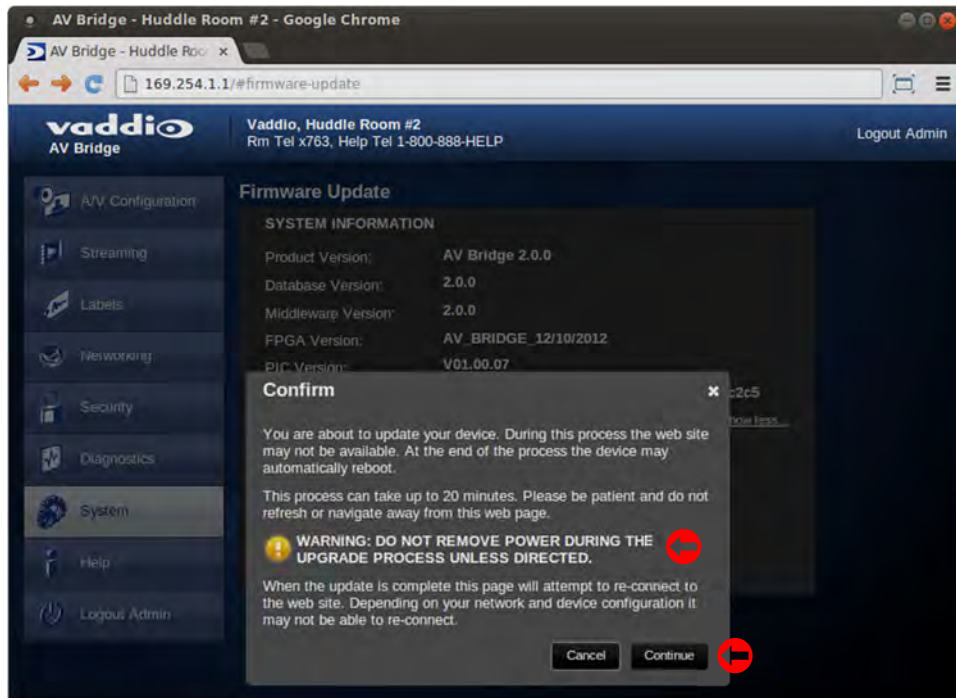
AV Bridge - Huddle Room #2 - Google Chrome

AV Bridge - Huddle Roo ×

169.254.1.1/#firmware-update

vaddio
AV Bridge

Vaddio, Huddle Room #2
Rm Tel x763, Help Tel 1-800-888-HELP

Logout Admin

A/V Configuration
Streaming
Labels
Networking
Security
Diagnostics
System
Help
Logout Admin

Firmware Update

SYSTEM INFORMATION

Product Version: AV Bridge 2.0.0
Database Version: 2.0.0
Middleware Version: 2.0.0
FPGA Version: AV_BRIDGE_12/10/2012
PIC Version: V01.00.07

c2c5
show less...

Confirm ×

You are about to update your device. During this process the web site may not be available. At the end of the process the device may automatically reboot.

This process can take up to 20 minutes. Please be patient and do not refresh or navigate away from this web page.

WARNING: DO NOT REMOVE POWER DURING THE UPGRADE PROCESS UNLESS DIRECTED.

When the update is complete this page will attempt to re-connect to the web site. Depending on your network and device configuration it may not be able to re-connect.

Cancel Continue